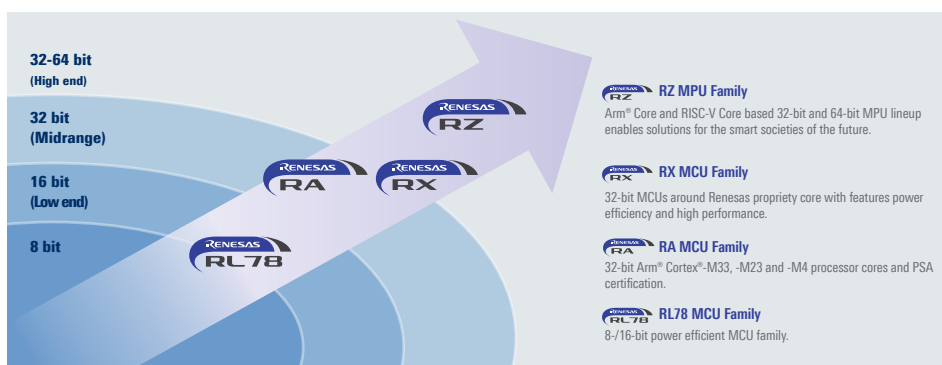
32-64 bit
(High end)

32 bit
(Midrange)

16 bit
(Low end)

8 bit

RENESAS RL78

RENESAS RA

RENESAS RX

RENESAS RZ

RENESAS RZ RZ MPU Family
Arm® Core and RISC-V Core based 32-bit and 64-bit MPU lineup enables solutions for the smart societies of the future.

RENESAS RX RX MCU Family
32-bit MCUs around Renesas propriety core with features power efficiency and high performance.

RENESAS RA RA MCU Family
32-bit Arm® Cortex®-M33, -M23 and -M4 processor cores and PSA certification.

RENESAS RL78 RL78 MCU Family
8-/16-bit power efficient MCU family.